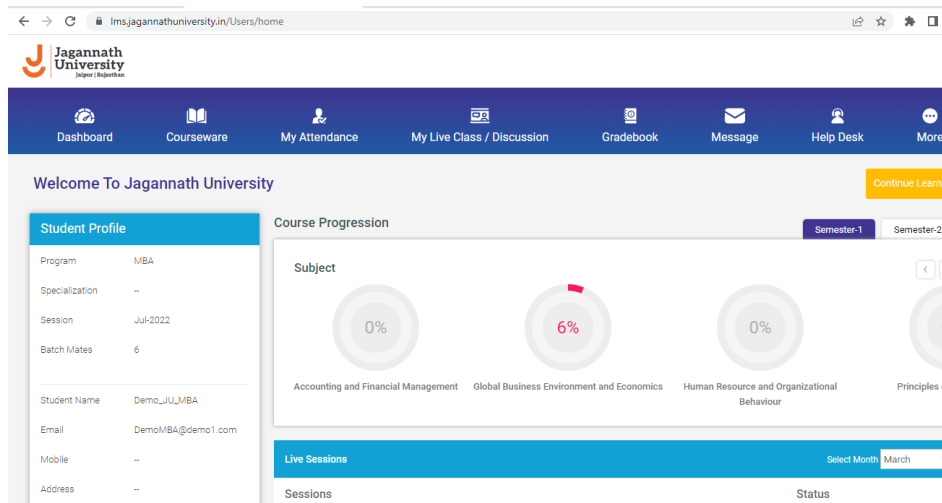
lms.jagannathuniversity.in/Users/home

Jagannath University
Jaipur | Rajasthan

Dashboard
Courseware
My Attendance
My Live Class / Discussion
Gradebook
Message
Help Desk
More

Welcome To Jagannath University

Continue Learn

Student Profile

| | |
|---|---|
| Program | MBA |
| Specialization | -- |
| Session | Jul-2022 |
| Batch Mates | 6 |
| Student Name | Demo_JU_MBA |
| Email | DemoMBA@demo1.com |
| Mobile | -- |
| Address | -- |

Course Progression

Semester-1
Semester-2

Subject

0%
Accounting and Financial Management

6%
Global Business Environment and Economics

0%
Human Resource and Organizational Behaviour

Principles

Live Sessions

Select Month March

Sessions
Status